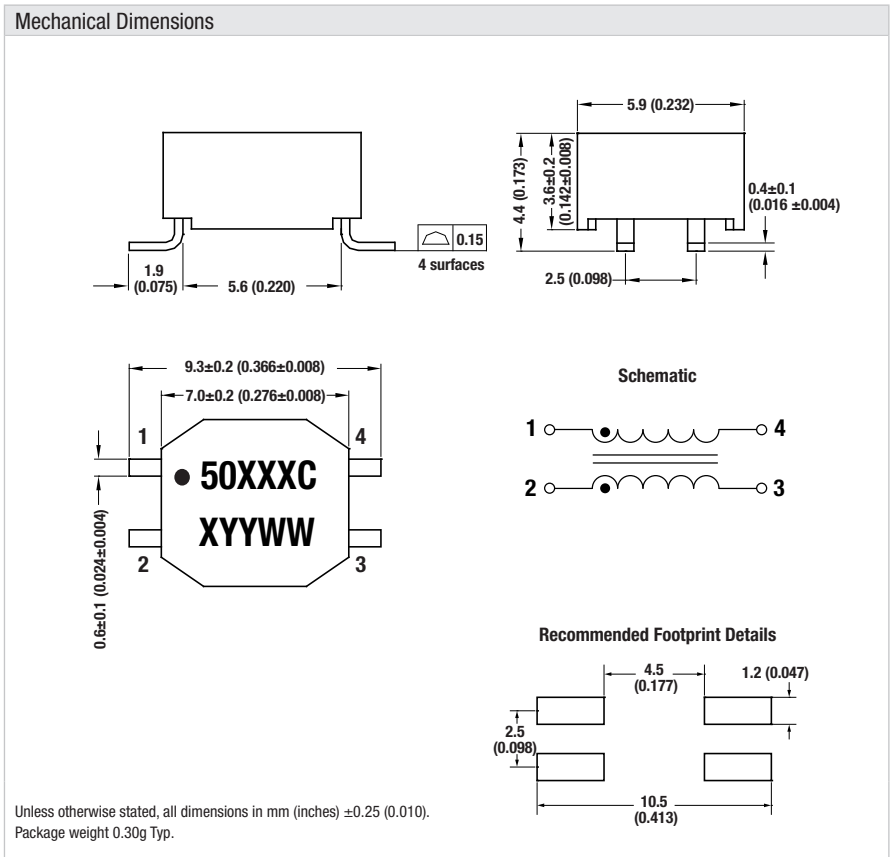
Mechanical Dimensions

1.9 (0.075)
5.6 (0.220)
0.15
4 surfaces

5.9 (0.232)
4.4 (0.173)
3.6±0.2 (0.142±0.008)
0.4±0.1 (0.016 ±0.004)
2.5 (0.098)

9.3±0.2 (0.366±0.008)
7.0±0.2 (0.276±0.008)
1
4
2
3
50XXXC
XYYWW
0.6±0.1 (0.024±0.004)

Schematic
1
4
2
3

Recommended Footprint Details
4.5 (0.177)
1.2 (0.047)
2.5 (0.098)
10.5 (0.413)

Unless otherwise stated, all dimensions in mm (inches) ±0.25 (0.010).
Package weight 0.30g Typ.